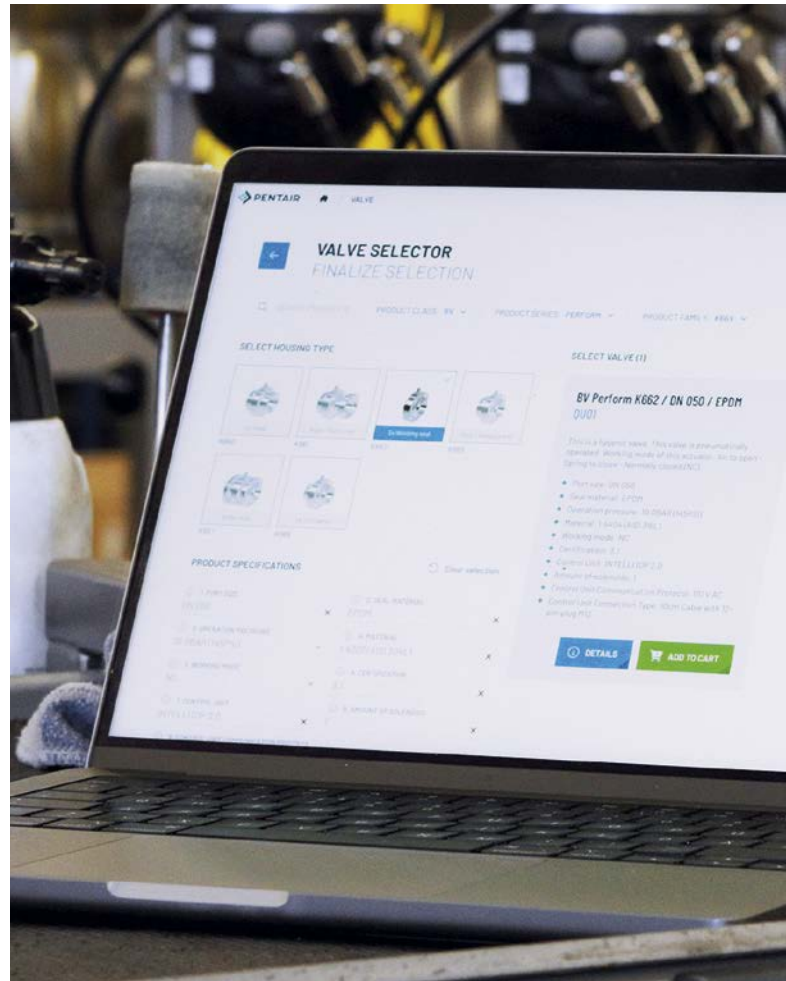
PENTAIR VALVE

VALVE SELECTOR
FINALIZE SELECTION

PRODUCT CLASS: BV PRODUCT SERIES: PERFORM PRODUCT FAMILY: K664

SELECT HOUSING TYPE

2x Welding end

PRODUCT SPECIFICATIONS

Clear selection

SELECT VALVE (1)

BV Perform K662 / DN 050 / EPDM
DU01

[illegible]

DETAILS ADD TO CART